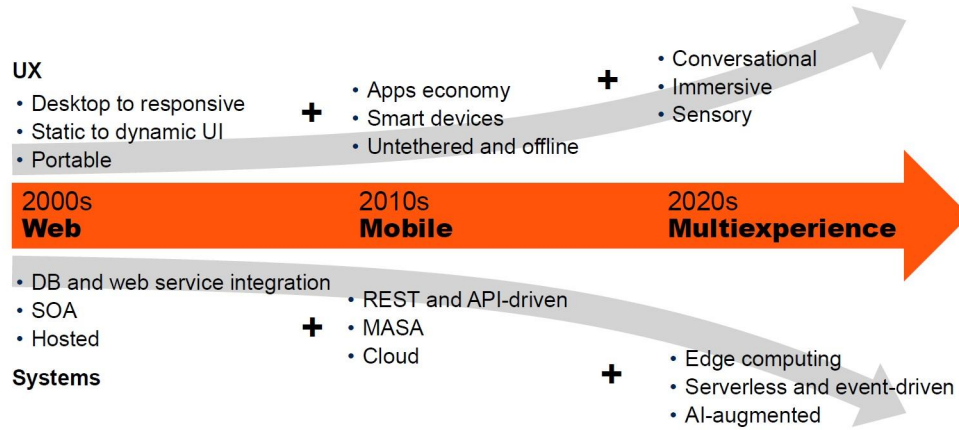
UX
• Desktop to responsive
• Static to dynamic UI
• Portable

+

• Apps economy
• Smart devices
• Untethered and offline

+

• Conversational
• Immersive
• Sensory

2000s
Web

2010s
Mobile

2020s
Multiexperience

• DB and web service integration
• SOA
• Hosted

Systems

+

• REST and API-driven
• MASA
• Cloud

+

• Edge computing
• Serverless and event-driven
• AI-augmented